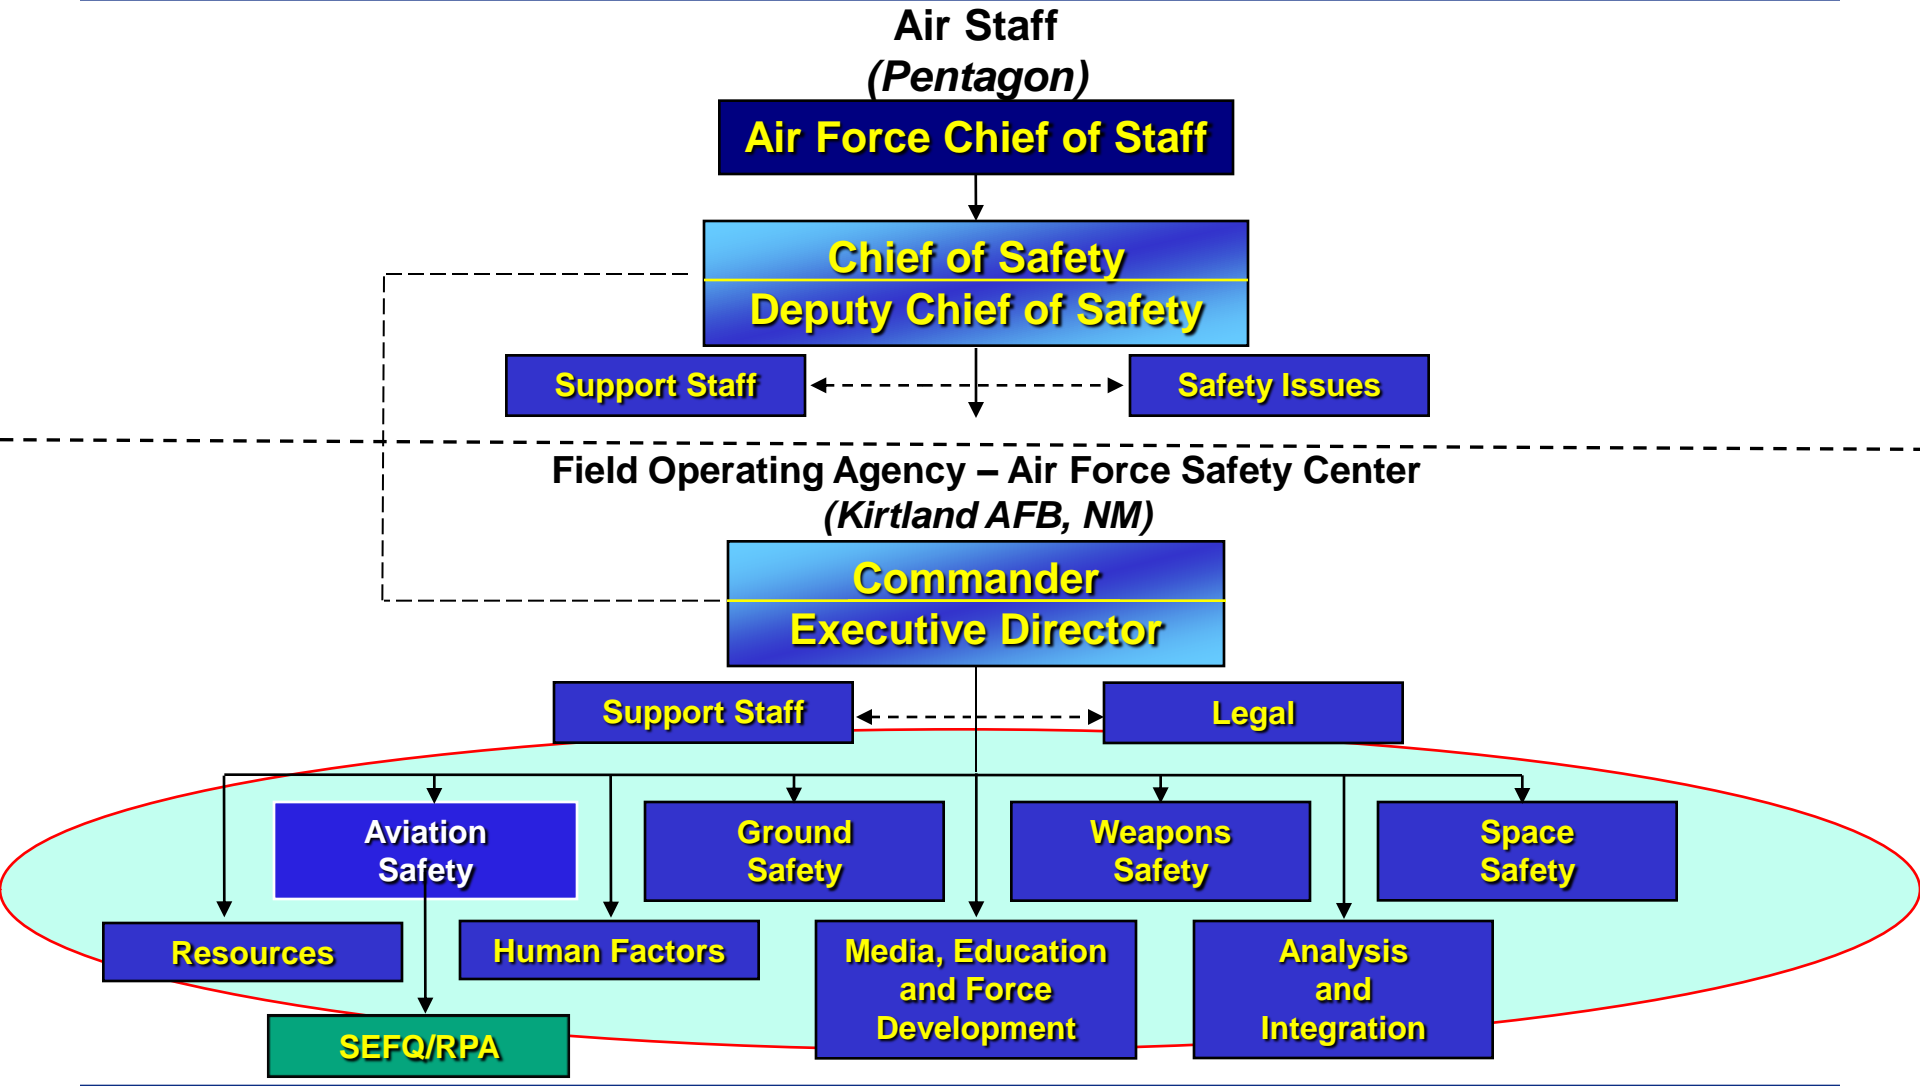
Air Staff
(Pentagon)

Air Force Chief of Staff

Chief of Safety
Deputy Chief of Safety

Support Staff

Safety Issues

Field Operating Agency – Air Force Safety Center
(Kirtland AFB, NM)

Commander
Executive Director

Support Staff

Legal

Aviation Safety

Ground Safety

Weapons Safety

Space Safety

Resources

Human Factors

Media, Education and Force Development

Analysis and Integration

SEFQ/RPA